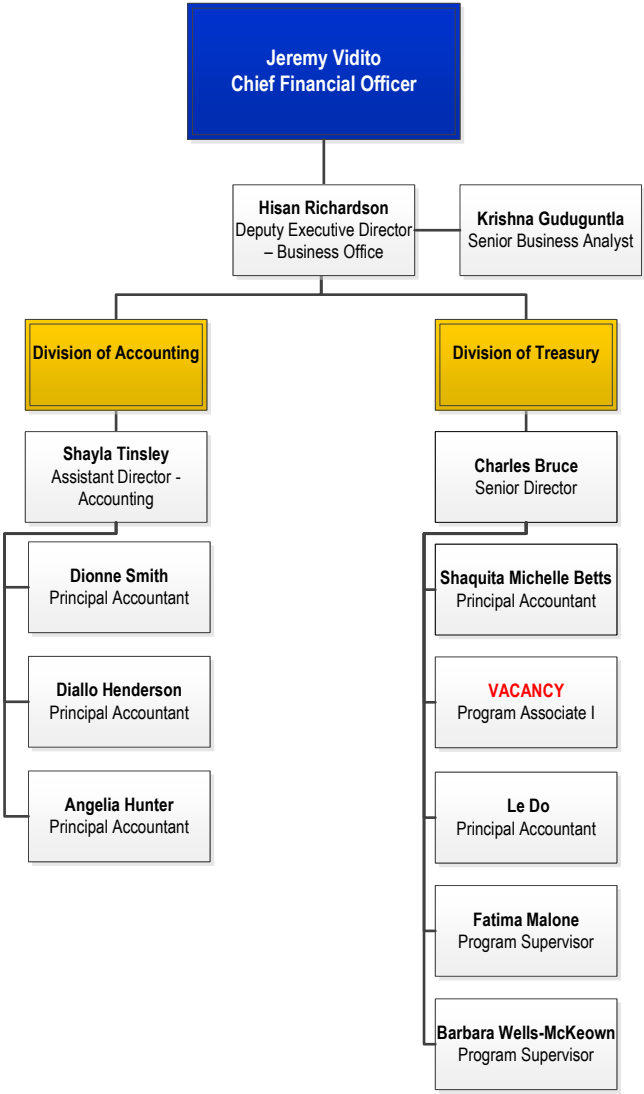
Jeremy Vidito
Chief Financial Officer

Hisan Richardson
Deputy Executive Director – Business Office

Krishna Guduguntla
Senior Business Analyst

Division of Accounting

Shayla Tinsley
Assistant Director - Accounting

Dionne Smith
Principal Accountant

Diallo Henderson
Principal Accountant

Angelia Hunter
Principal Accountant

Division of Treasury

Charles Bruce
Senior Director

Shaquita Michelle Betts
Principal Accountant

VACANCY
Program Associate I

Le Do
Principal Accountant

Fatima Malone
Program Supervisor

Barbara Wells-McKeown
Program Supervisor